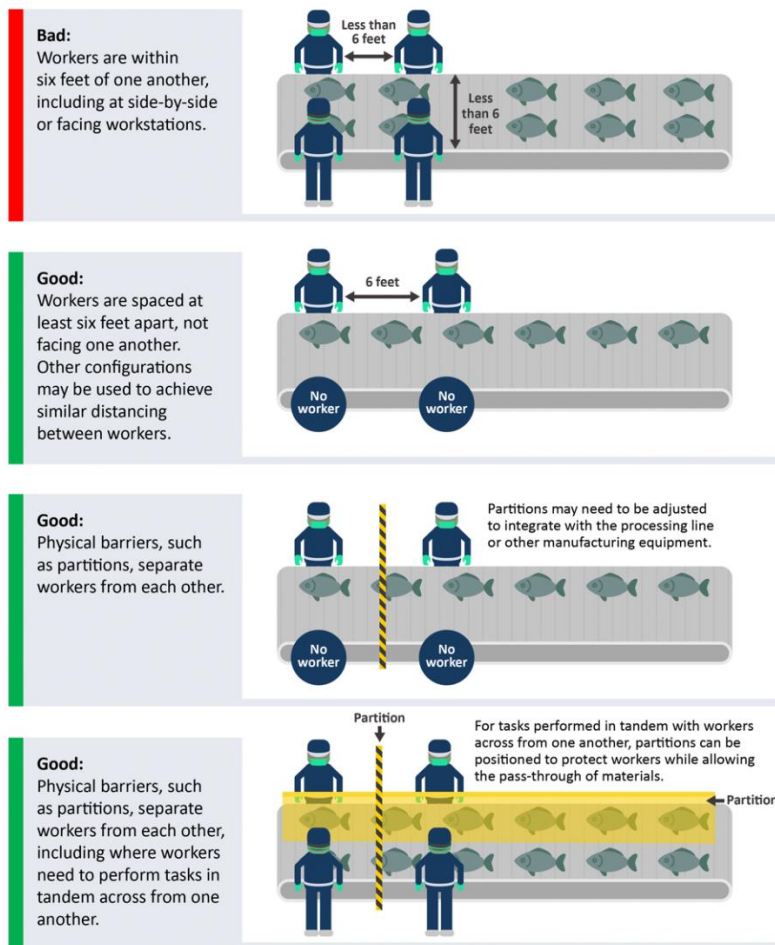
Bad:
Workers are within six feet of one another, including at side-by-side or facing workstations.

Less than 6 feet

Less than 6 feet

Good:
Workers are spaced at least six feet apart, not facing one another. Other configurations may be used to achieve similar distancing between workers.

6 feet

No worker

No worker

Good:
Physical barriers, such as partitions, separate workers from each other.

Partitions may need to be adjusted to integrate with the processing line or other manufacturing equipment.

No worker

No worker

Good:
Physical barriers, such as partitions, separate workers from each other, including where workers need to perform tasks in tandem across from one another.

Partition

For tasks performed in tandem with workers across from one another, partitions can be positioned to protect workers while allowing the pass-through of materials.

Partitio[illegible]